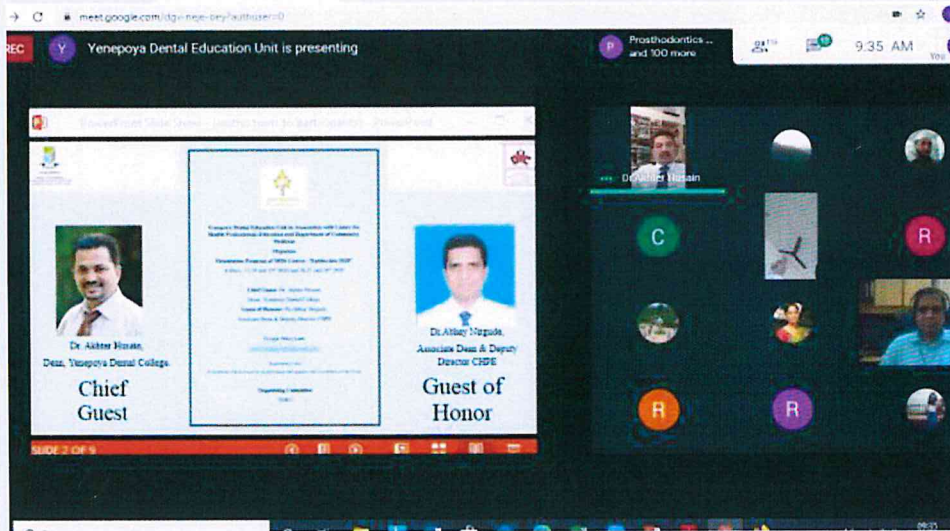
meet.google.com/dgv-neje-oey?authuser=0

REC

Y Yenepoya Dental Education Unit is presenting

P Prosthodontics ... and 100 more

9:35 AM

PowerPoint Slide Show - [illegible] - PowerPoint

Dr. Akhter Husain

Dr. Akhter Husain, Dean, Yenepoya Dental College

Chief Guest

Yenepoya Dental Education Unit in Association with Centre for Health Professionals Education and Department of Community Medicine

Organizes

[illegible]

Chief Guest: Dr. Akhter Husain

Guest of Honour: Dr. Abhay Nirgude

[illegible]

Organizing Committee

Dr. Abhay Nirgude, Associate Dean & Deputy Director CHPE

Guest of Honor

SLIDE 2 OF 9

C

R

R

R